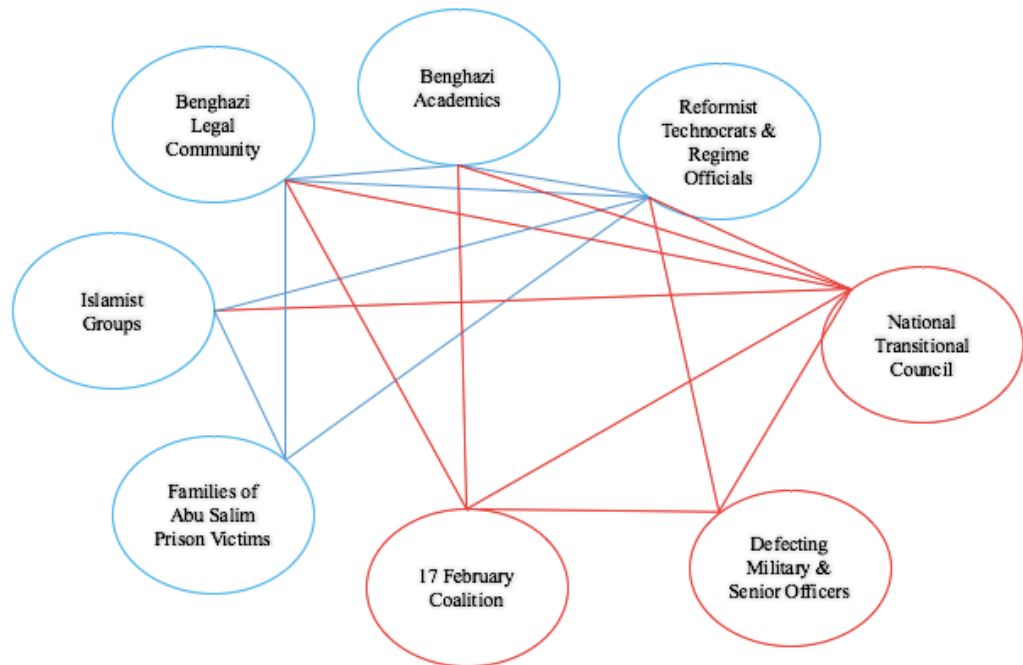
Benghazi Legal Community

Benghazi Academics

Reformist Technocrats & Regime Officials

Islamist Groups

National Transitional Council

Families of Abu Salim Prison Victims

17 February Coalition

Defecting Military & Senior Officers